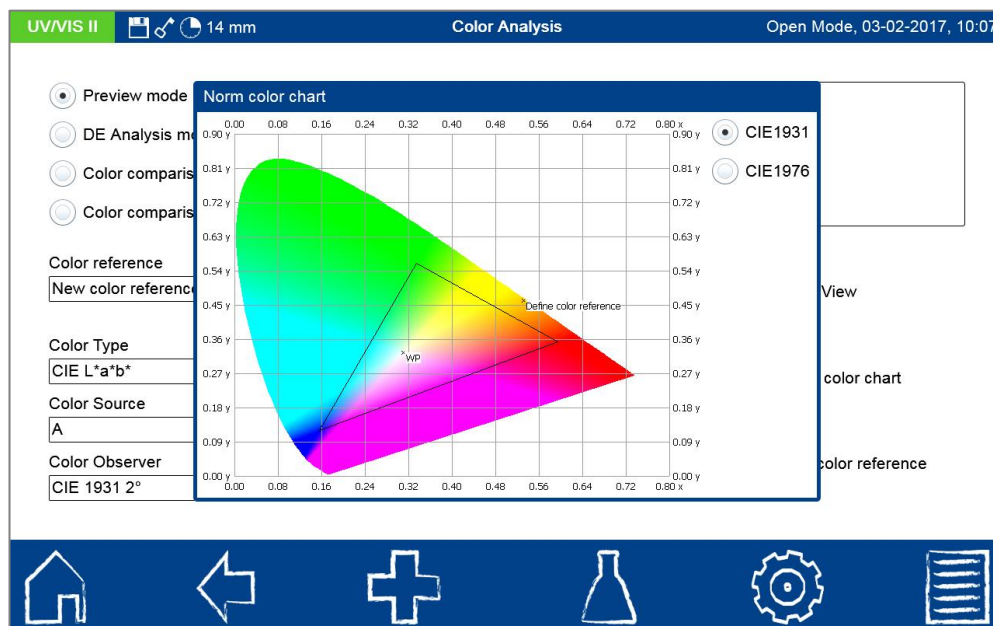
UV/VIS II 14 mm Color Analysis Open Mode, 03-02-2017, 10:07

Preview mode
DE Analysis m
Color comparis
Color comparis

Color reference
New color reference

Color Type
CIE L*a*b*

Color Source
A

Color Observer
CIE 1931 2°

View

color chart

color reference

Norm color chart

0.00 0.08 0.16 0.24 0.32 0.40 0.48 0.56 0.64 0.72 0.80 x

0.90 y
0.81 y
0.72 y
0.63 y
0.54 y
0.45 y
0.36 y
0.27 y
0.18 y
0.09 y
0.00 y

Define color reference
WP

0.00 0.08 0.16 0.24 0.32 0.40 0.48 0.56 0.64 0.72 0.80 x

CIE1931
CIE1976